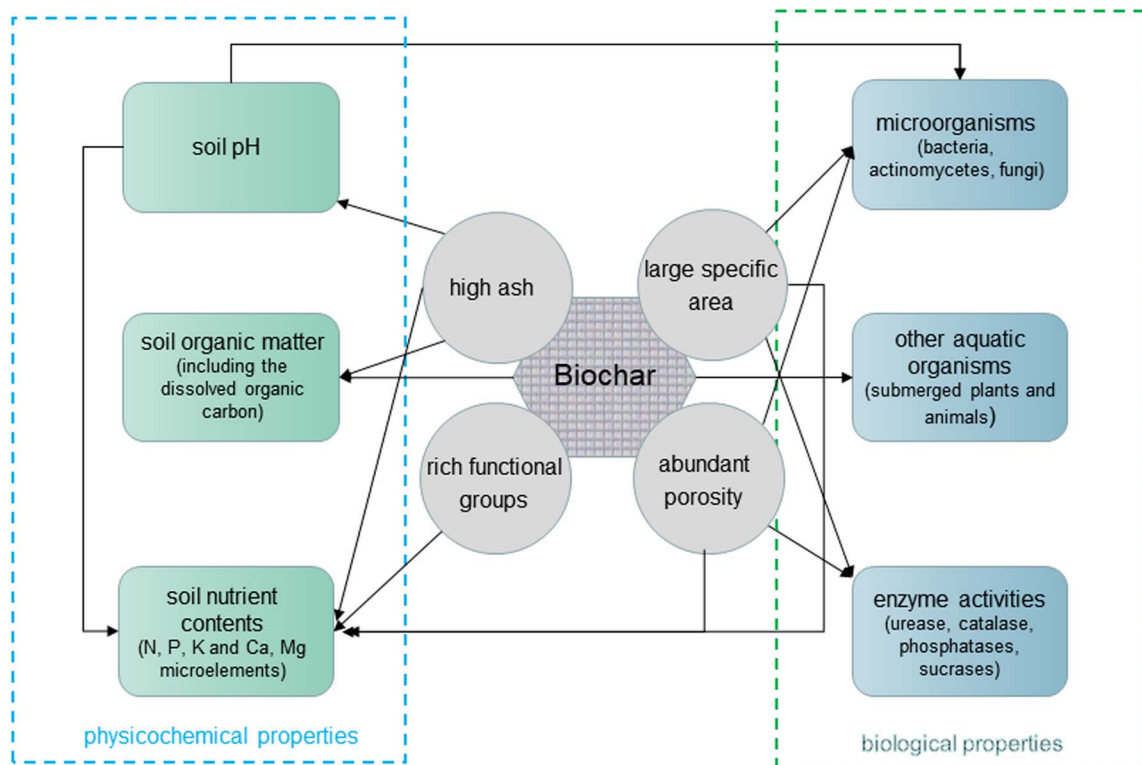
soil pH

soil organic matter (including the dissolved organic carbon)

soil nutrient contents (N, P, K and Ca, Mg microelements)

physicochemical properties

high ash

large specific area

Biochar

rich functional groups

abundant porosity

microorganisms (bacteria, actinomycetes, fungi)

other aquatic organisms (submerged plants and animals)

enzyme activities (urease, catalase, phosphatases, sucrases)

biological properties